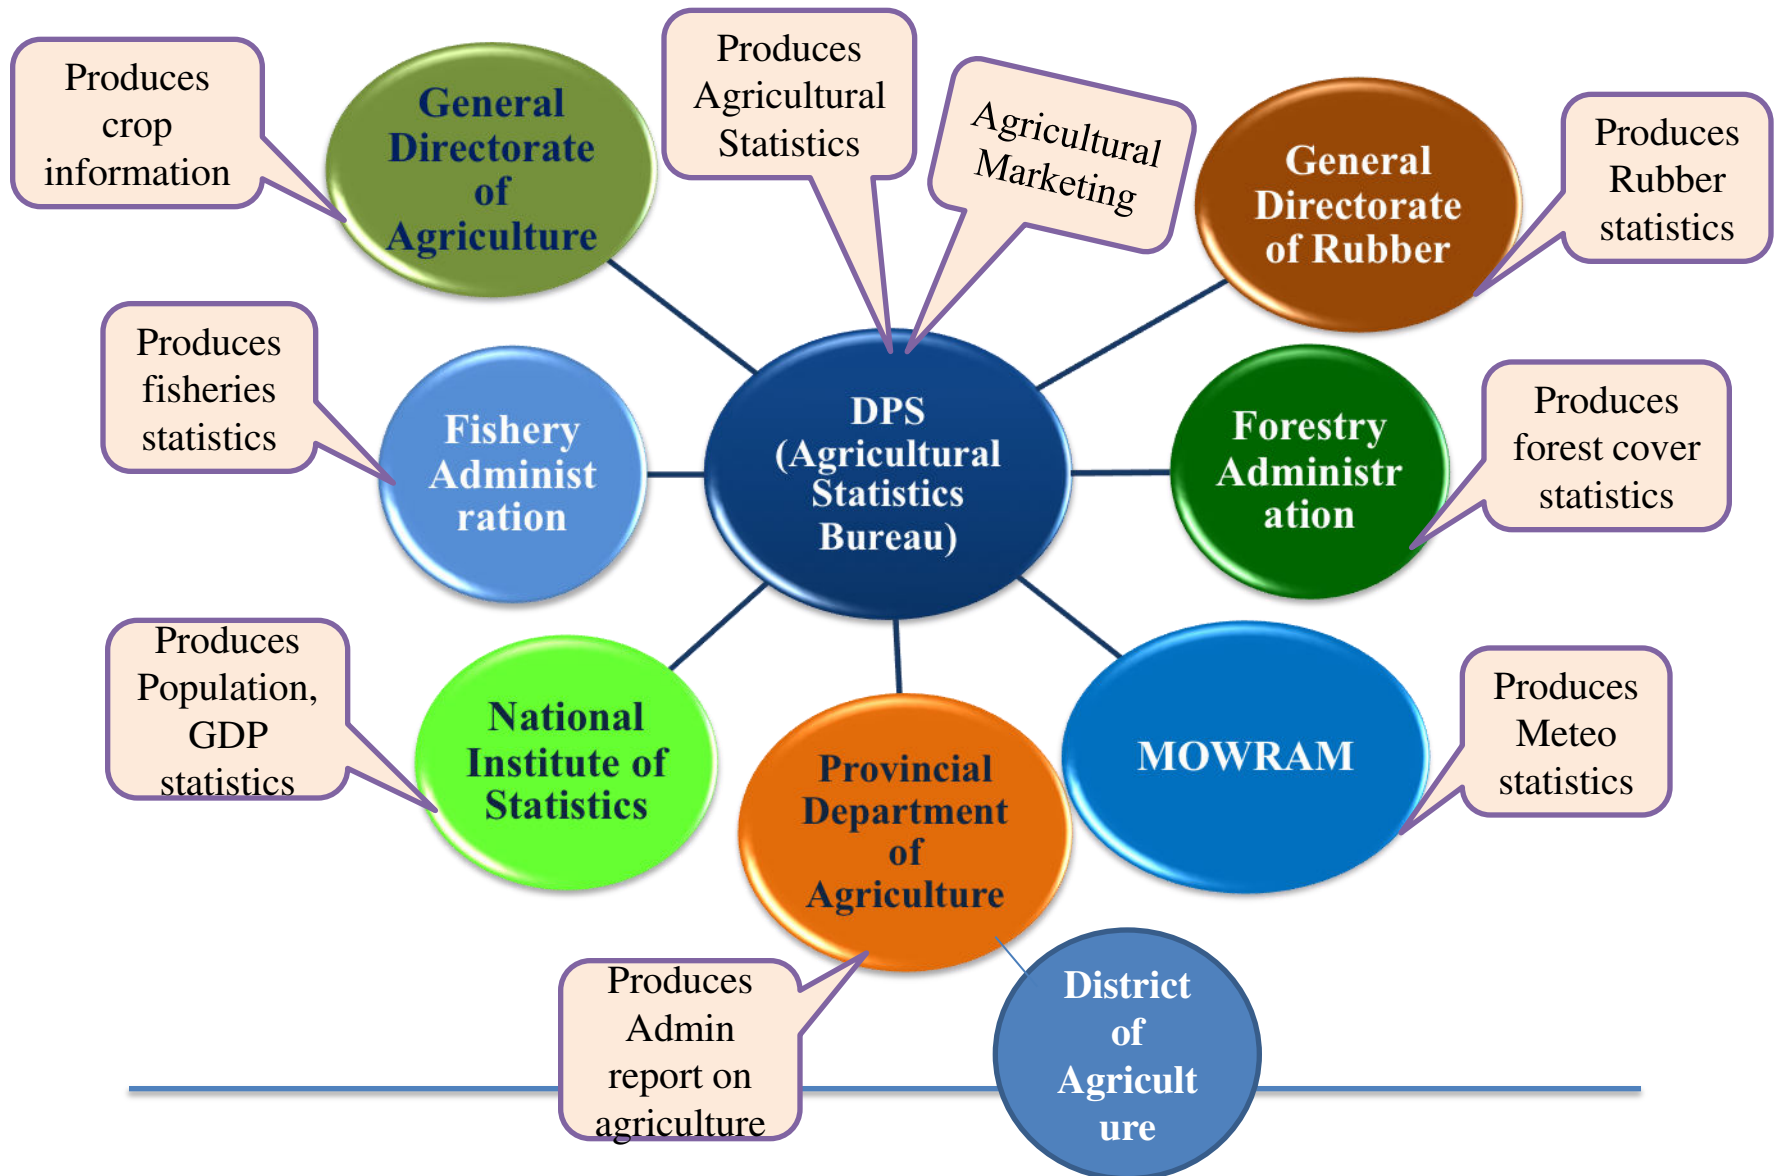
Produces crop information

General Directorate of Agriculture

Produces Agricultural Statistics

Agricultural Marketing

General Directorate of Rubber

Produces Rubber statistics

Produces fisheries statistics

Fishery Administ ration

DPS (Agricultural Statistics Bureau)

Forestry Administr ation

Produces forest cover statistics

Produces Population, GDP statistics

National Institute of Statistics

Provincial Department of Agriculture

MOWRAM

Produces Meteo statistics

Produces Admin report on agriculture

District of Agricult ure